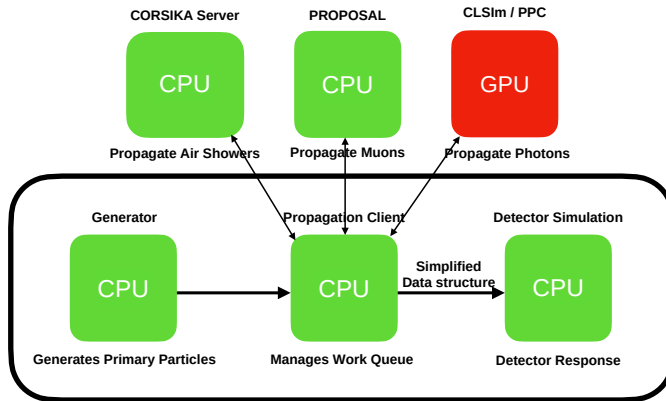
CORSIKA Server

CPU

Propagate Air Showers

PROPOSAL

CPU

Propagate Muons

CLSIm / PPC

GPU

Propagate Photons

Generator

CPU

Generates Primary Particles

Propagation Client

CPU

Manages Work Queue

Simplified
Data structure

Detector Simulation

CPU

Detector Response